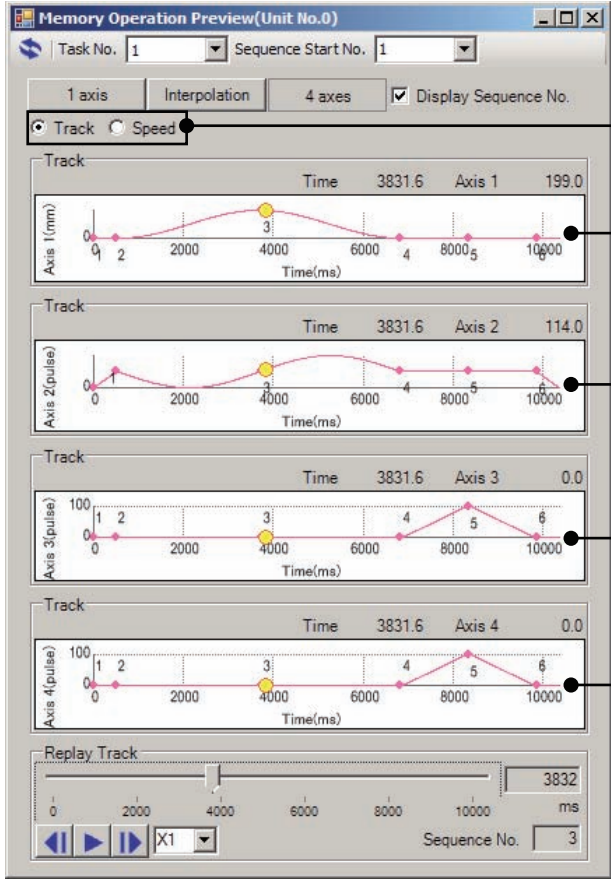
Memory Operation Preview(Unit No.0)

Task No. 1 Sequence Start No. 1

1 axis | Interpolation | 4 axes | Display Sequence No.

Track Speed

Track
Time 3831.6 Axis 1 199.0
Axis 1(mm)
0 1 2 2000 3 4000 6000 4 8000 5 10000 6
Time(ms)

Track
Time 3831.6 Axis 2 114.0
Axis 2(pulse)
0 0 1 2000 3 4000 6000 4 8000 5 10000 6
Time(ms)

Track
Time 3831.6 Axis 3 0.0
Axis 3(pulse)
100 1 2 0 0 2000 3 4000 6000 4 5 8000 6 10000
Time(ms)

Track
Time 3831.6 Axis 4 0.0
Axis 4(pulse)
100 1 2 0 0 2000 3 4000 6000 4 5 8000 6 10000
Time(ms)

Replay Track
3832
0 2000 4000 6000 8000 10000 ms
X1 Sequence No. 3